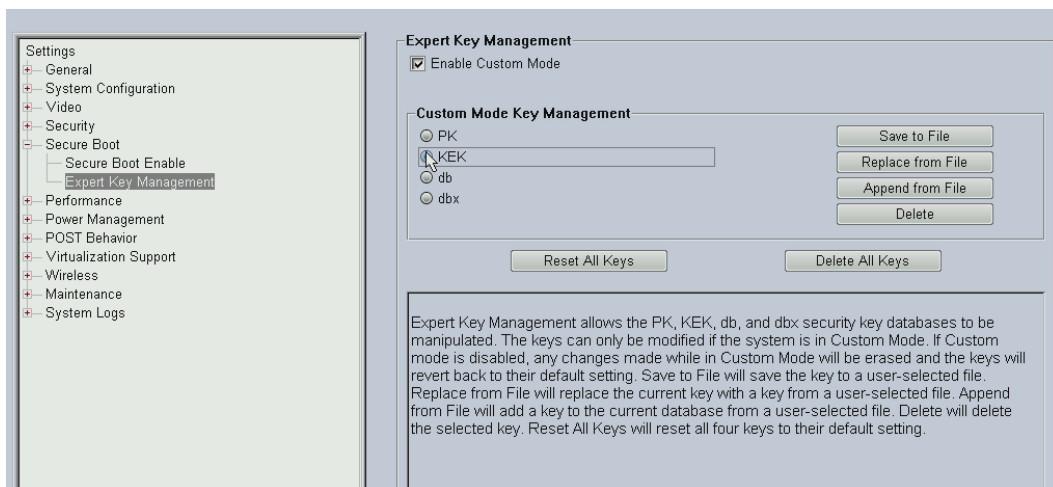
Settings
General
System Configuration
Video
Security
Secure Boot
Secure Boot Enable
Expert Key Management
Performance
Power Management
POST Behavior
Virtualization Support
Wireless
Maintenance
System Logs

Expert Key Management
Enable Custom Mode

Custom Mode Key Management
PK
KEK
db
dbx

Save to File
Replace from File
Append from File
Delete

Reset All Keys
Delete All Keys

Expert Key Management allows the PK, KEK, db, and dbx security key databases to be manipulated. The keys can only be modified if the system is in Custom Mode. If Custom mode is disabled, any changes made while in Custom Mode will be erased and the keys will revert back to their default setting. Save to File will save the key to a user-selected file. Replace from File will replace the current key with a key from a user-selected file. Append from File will add a key to the current database from a user-selected file. Delete will delete the selected key. Reset All Keys will reset all four keys to their default setting.